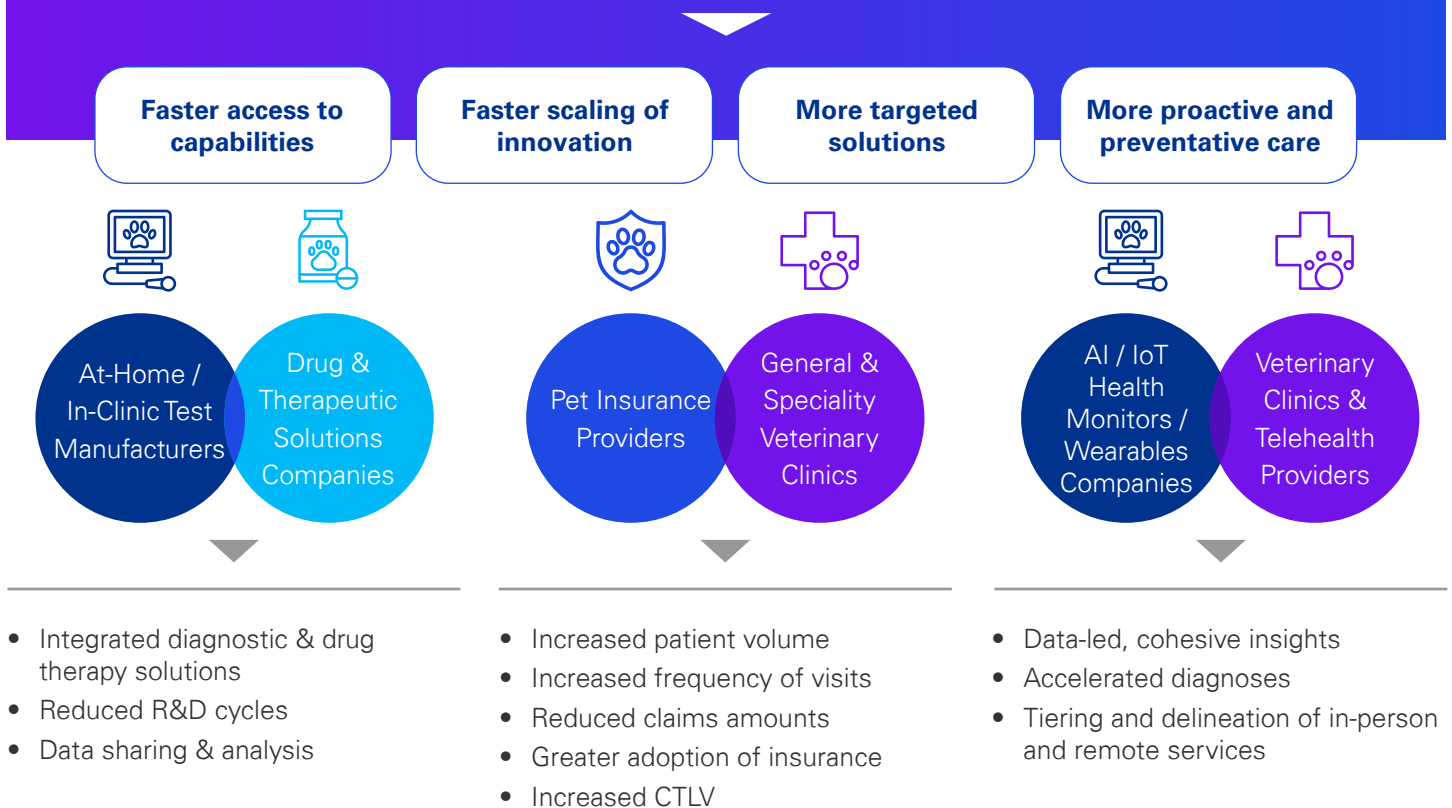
Faster access to capabilities

Faster scaling of innovation

More targeted solutions

More proactive and preventative care

At-Home / In-Clinic Test Manufacturers

Drug & Therapeutic Solutions Companies

Pet Insurance Providers

General & Speciality Veterinary Clinics

AI / IoT Health Monitors / Wearables Companies

Veterinary Clinics & Telehealth Providers

- Integrated diagnostic & drug therapy solutions
- Reduced R&D cycles
- Data sharing & analysis

- Increased patient volume
- Increased frequency of visits
- Reduced claims amounts
- Greater adoption of insurance
- Increased CTLV

- Data-led, cohesive insights
- Accelerated diagnoses
- Tiering and delineation of in-person and remote services